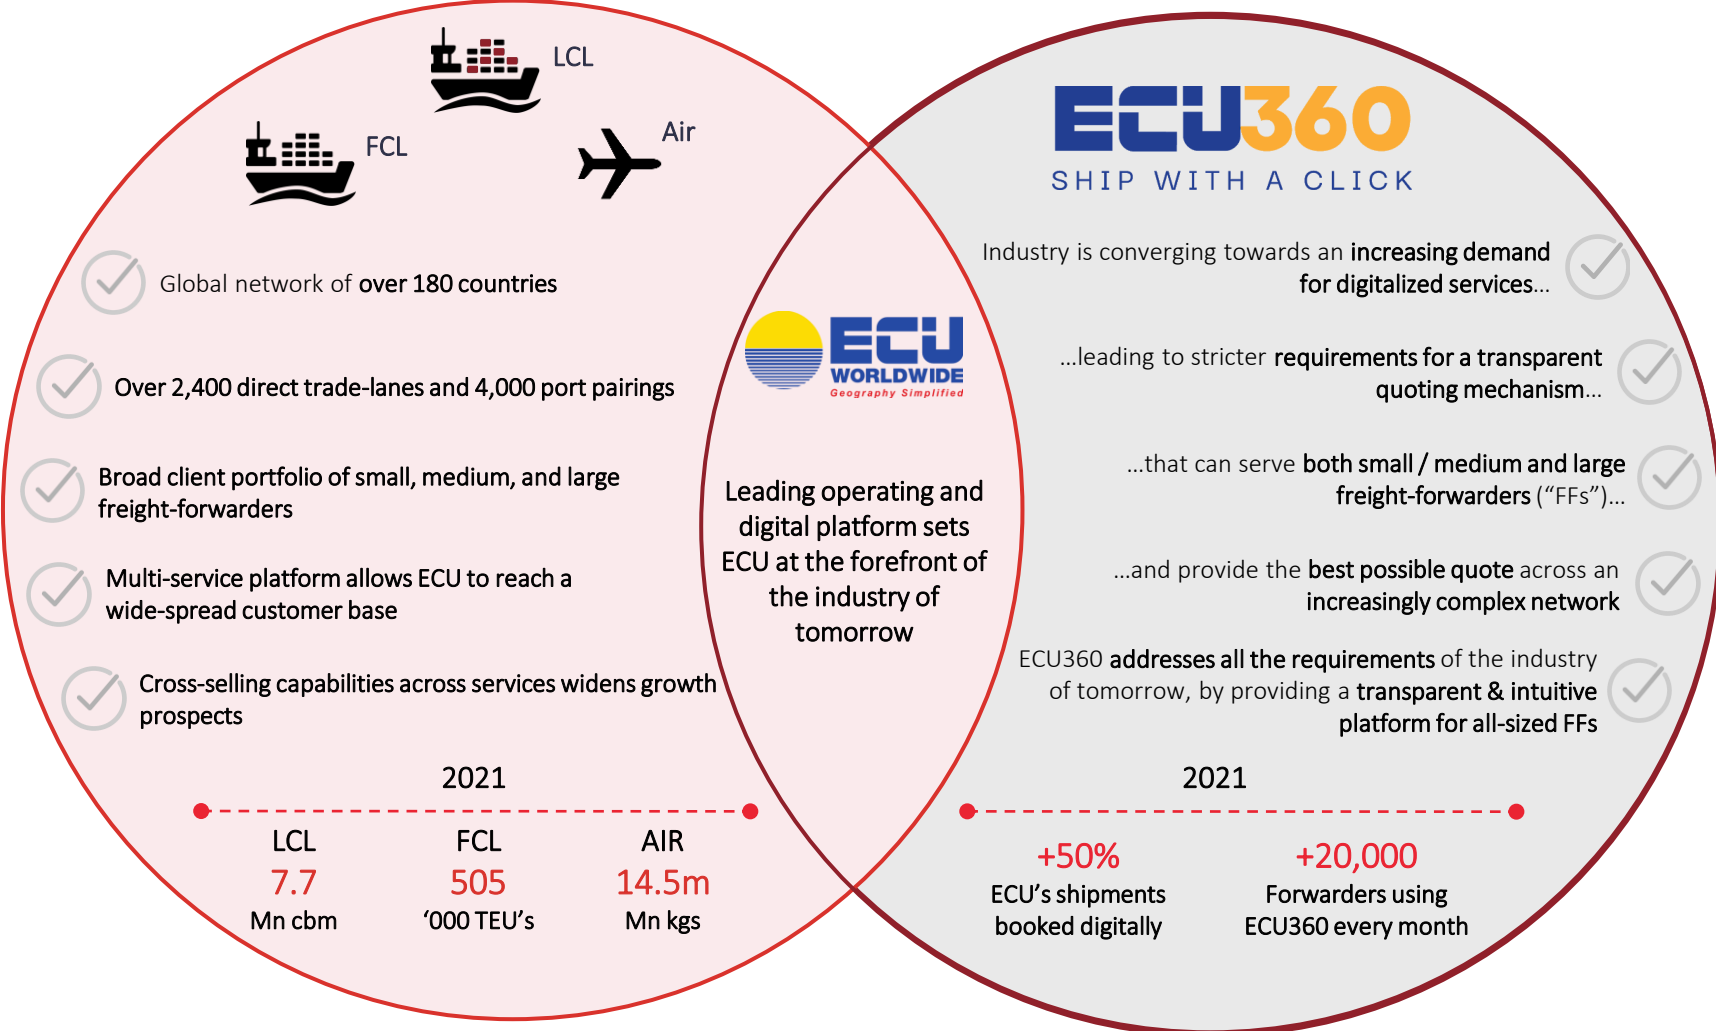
LCL

FCL

Air

Global network of over 180 countries

Over 2,400 direct trade-lanes and 4,000 port pairings

Broad client portfolio of small, medium, and large freight-forwarders

Multi-service platform allows ECU to reach a wide-spread customer base

Cross-selling capabilities across services widens growth prospects

2021

| LCL | FCL | AIR |
|---|---|---|
| 7.7 | 505 | 14.5m |
| Mn cbm | '000 TEU's | Mn kgs |

ECU WORLDWIDE
Geography Simplified

Leading operating and digital platform sets ECU at the forefront of the industry of tomorrow

ECU360
SHIP WITH A CLICK

Industry is converging towards an increasing demand for digitalized services...

...leading to stricter requirements for a transparent quoting mechanism...

...that can serve both small / medium and large freight-forwarders ("FFs")...

...and provide the best possible quote across an increasingly complex network

ECU360 addresses all the requirements of the industry of tomorrow, by providing a transparent & intuitive platform for all-sized FFs

2021

+50%
ECU's shipments booked digitally

+20,000
Forwarders using ECU360 every month